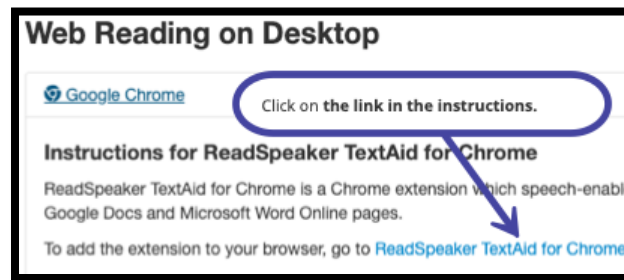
Web Reading on Desktop

Google Chrome

Click on **the link in the instructions.**

Instructions for ReadSpeaker TextAid for Chrome

ReadSpeaker TextAid for Chrome is a Chrome extension which speech-enable Google Docs and Microsoft Word Online pages.

To add the extension to your browser, go to ReadSpeaker TextAid for Chrome